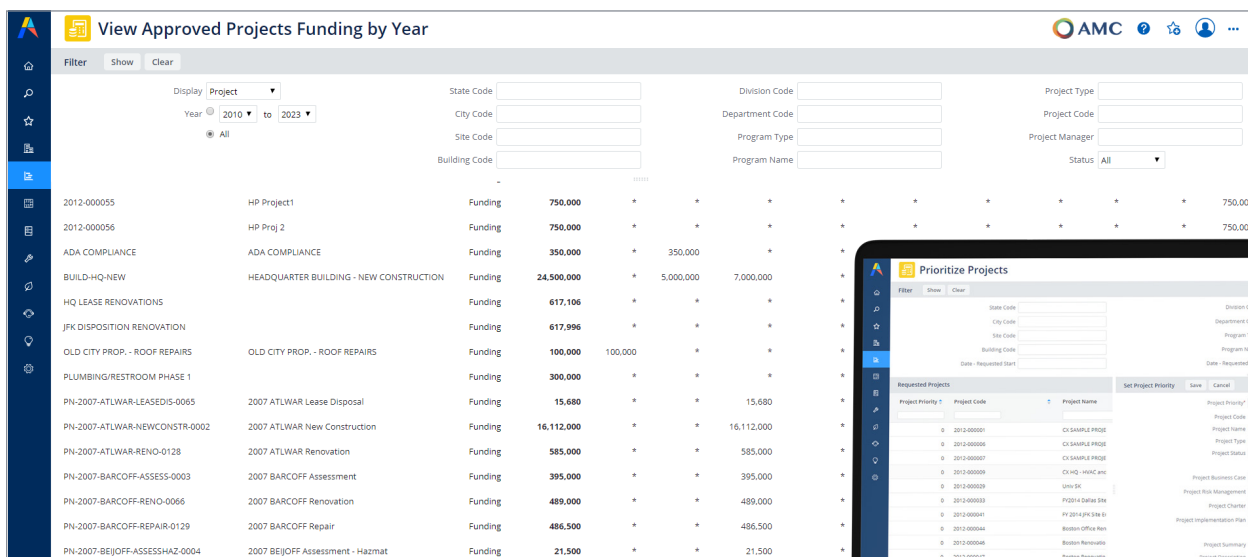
View Approved Projects Funding by Year

AMC

Filter Show Clear

Display Project
Year 2010 to 2023
All

State Code
City Code
Site Code
Building Code

Division Code
Department Code
Program Type
Program Name

Project Type
Project Code
Project Manager
Status All

| | | | | | | | | | | | | | |
|---|---|---|---|---|---|---|---|---|---|---|---|---|---|
| 2012-000055 | HP Project1 | Funding | 750,000 | * | * | * | * | * | * | * | * | * | 750,00 |
| 2012-000056 | HP Proj 2 | Funding | 750,000 | * | * | * | * | * | * | * | * | * | 750,00 |
| ADA COMPLIANCE | ADA COMPLIANCE | Funding | 350,000 | * | 350,000 | * | | | | | | | |
| BUILD-HQ-NEW | HEADQUARTER BUILDING - NEW CONSTRUCTION | Funding | 24,500,000 | * | 5,000,000 | 7,000,000 | | | | | | | |
| HQ LEASE RENOVATIONS | | Funding | 617,106 | * | * | * | * | | | | | | |
| JFK DISPOSITION RENOVATION | | Funding | 617,996 | * | * | * | * | | | | | | |
| OLD CITY PROP. - ROOF REPAIRS | OLD CITY PROP. - ROOF REPAIRS | Funding | 100,000 | 100,000 | * | * | * | | | | | | |
| PLUMBING/RESTROOM PHASE 1 | | Funding | 300,000 | * | * | * | * | | | | | | |
| PN-2007-ATLWAR-LEASEDIS-0065 | 2007 ATLWAR Lease Disposal | Funding | 15,680 | * | * | 15,680 | * | | | | | | |
| PN-2007-ATLWAR-NEWCONSTR-0002 | 2007 ATLWAR New Construction | Funding | 16,112,000 | * | * | 16,112,000 | * | | | | | | |
| PN-2007-ATLWAR-RENO-0128 | 2007 ATLWAR Renovation | Funding | 585,000 | * | * | 585,000 | * | | | | | | |
| PN-2007-BARCOFF-ASSESS-0003 | 2007 BARCOFF Assessment | Funding | 395,000 | * | * | 395,000 | * | | | | | | |
| PN-2007-BARCOFF-RENO-0066 | 2007 BARCOFF Renovation | Funding | 489,000 | * | * | 489,000 | * | | | | | | |
| PN-2007-BARCOFF-REPAIR-0129 | 2007 BARCOFF Repair | Funding | 486,500 | * | * | 486,500 | * | | | | | | |
| PN-2007-BEIJOFF-ASSESSHAZ-0004 | 2007 BEIJOFF Assessment - Hazmat | Funding | 21,500 | * | * | 21,500 | * | | | | | | |

Prioritize Projects

Filter Show Clear

State Code
City Code
Site Code
Building Code
Date - Requested Start

Division C
Department C
Program T
Program N
Date - Requested

Requested Projects

| Project Priority | Project Code | Project Name |
|---|---|---|
| 0 | 2012-000001 | CX SAMPLE PROJE |
| 0 | 2012-000006 | CX SAMPLE PROJE |
| 0 | 2012-000007 | CX SAMPLE PROJE |
| 0 | 2012-000009 | CX HQ - HVAC anc |
| 0 | 2012-000029 | Univ SK |
| 0 | 2012-000033 | FY2014 Dallas Site |
| 0 | 2012-000041 | FY 2014 JFK Site E |
| 0 | 2012-000044 | Boston Office Ren |
| 0 | 2012-000046 | Boston Renovatio |

Set Project Priority Save Cancel

Project Priority*
Project Code
Project Name
Project Type
Project Status

Project Business Case
Project Risk Management
Project Charter
Project Implementation Plan

Project Summary